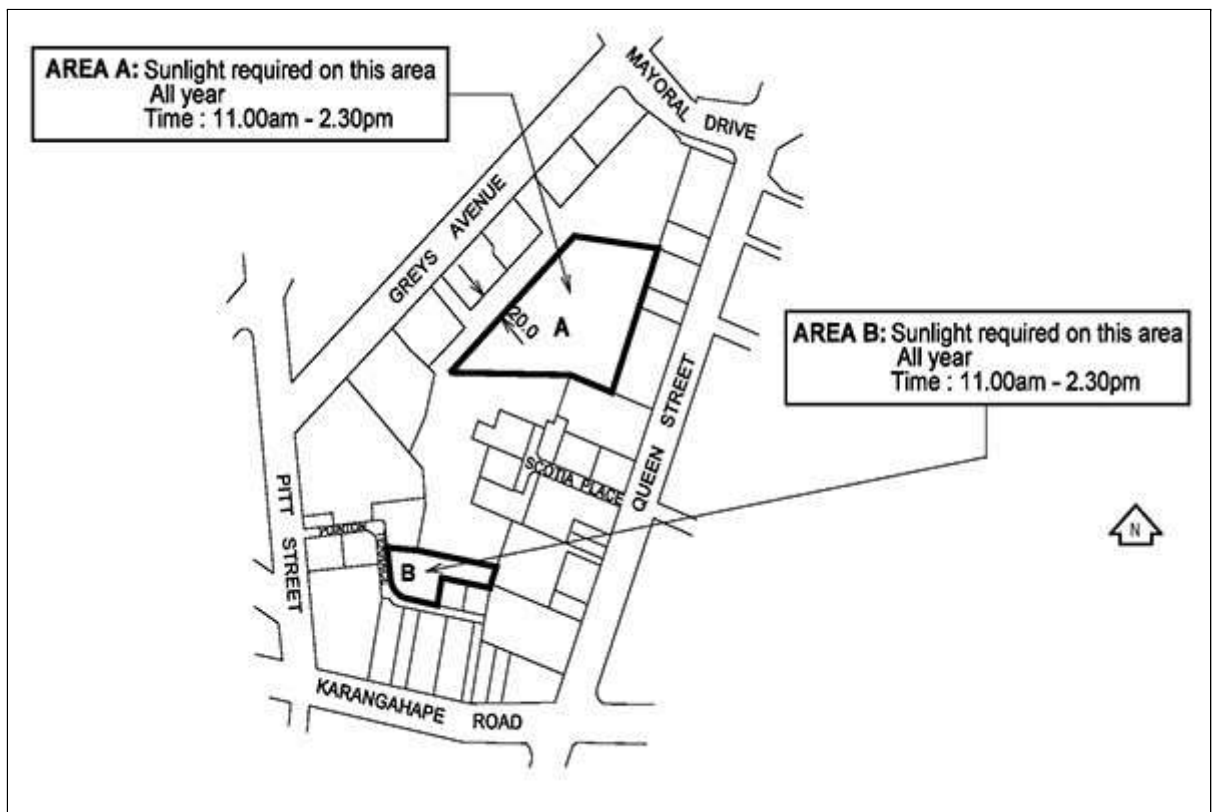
AREA A: Sunlight required on this area
All year
Time : 11.00am - 2.30pm

MAYORAL DRIVE

GREYS AVENUE

20.0

A

AREA B: Sunlight required on this area
All year
Time : 11.00am - 2.30pm

QUEEN STREET

SCOTIA PLACE

PITT STREET

POYNTON

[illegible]

B

N

KARANGAHAPE ROAD